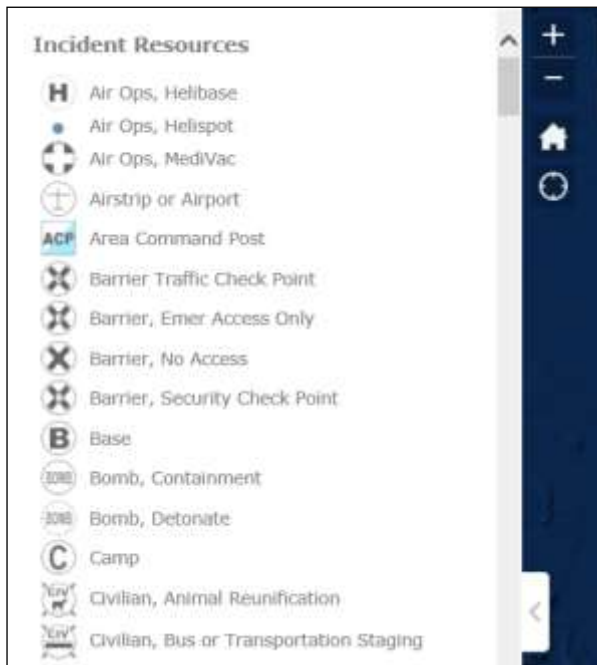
Incident Resources

H Air Ops, Helibase
Air Ops, Helispot
Air Ops, MediVac
Airstrip or Airport
ACP Area Command Post
Barrier Traffic Check Point
Barrier, Emer Access Only
Barrier, No Access
Barrier, Security Check Point
B Base
BOMB Bomb, Containment
BOMB Bomb, Detonate
C Camp
CIV Civilian, Animal Reunification
CIV Civilian, Bus or Transportation Staging

+
−